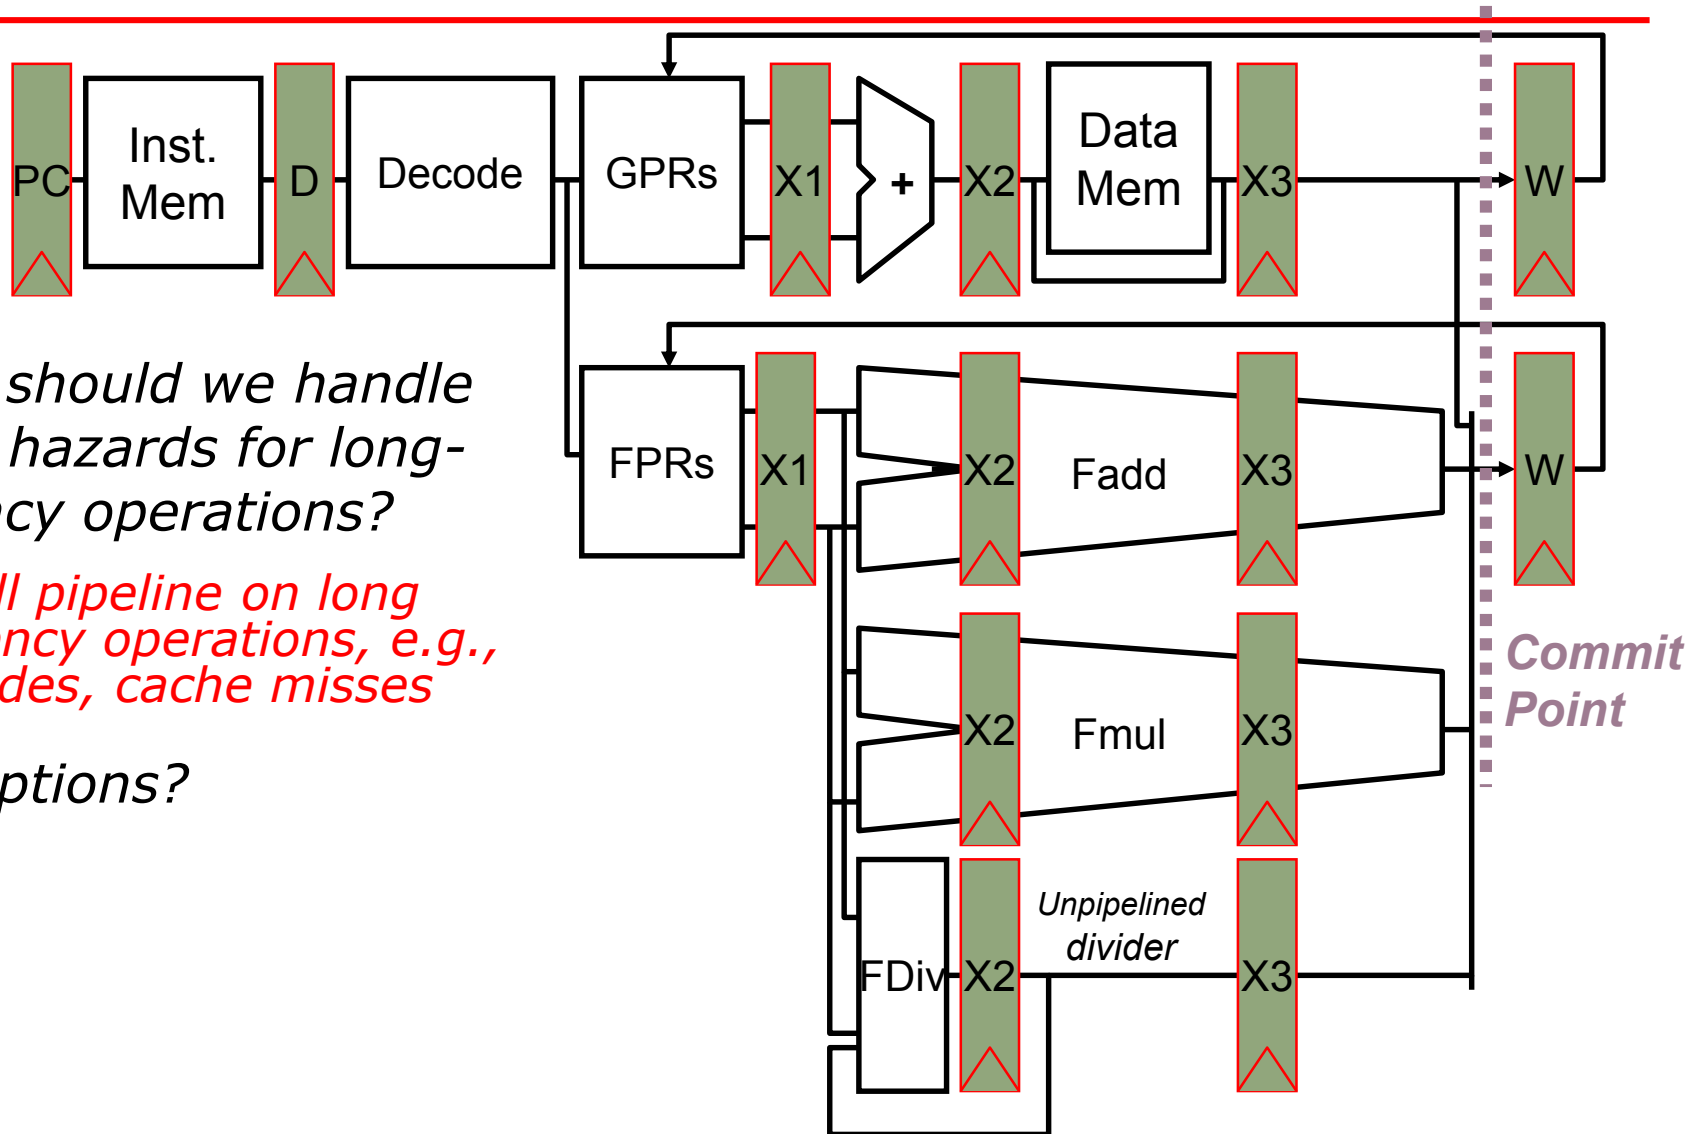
PC
Inst. Mem
D
Decode
GPRs
X1
+
X2
Data Mem
X3
W

should we handle hazards for long-cy operations?

ll pipeline on long ncy operations, e.g., des, cache misses

ptions?

FPRs
X1
X2
Fadd
X3
W
X2
Fmul
X3
Commit Point
FDiv
X2
Unpipelined divider
X3